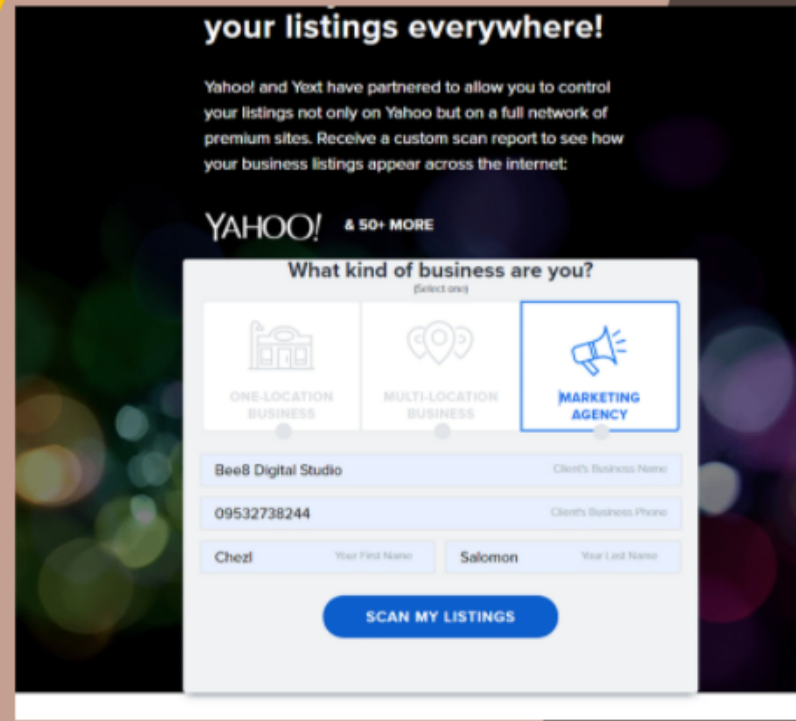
your listings everywhere!

Yahoo! and Yext have partnered to allow you to control your listings not only on Yahoo but on a full network of premium sites. Receive a custom scan report to see how your business listings appear across the internet:

YAHOO! & 50+ MORE

What kind of business are you?
(Select one)

ONE-LOCATION BUSINESS

MULTI-LOCATION BUSINESS

MARKETING AGENCY

Bee8 Digital Studio Client's Business Name

09532738244 Client's Business Phone

Chezl Your First Name

Salomon Your Last Name

SCAN MY LISTINGS